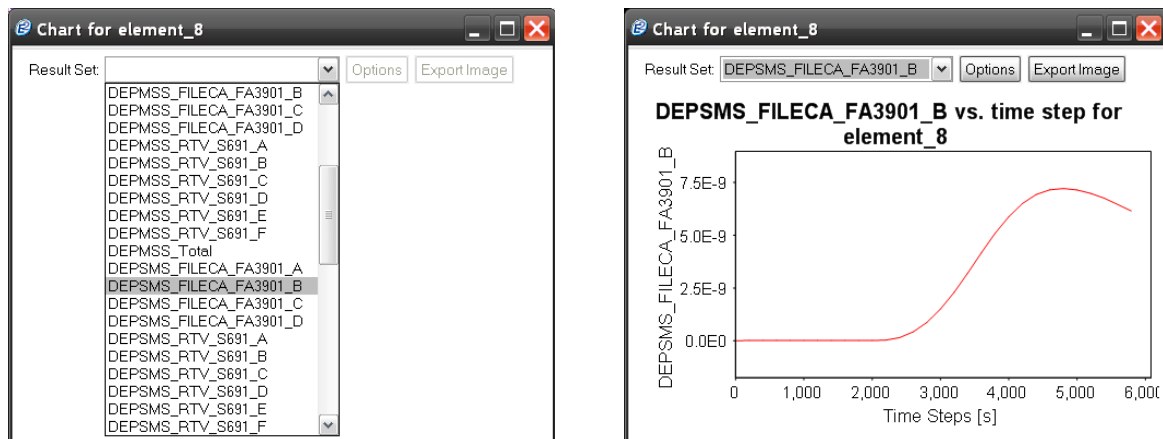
Chart for element_8

Result Set: Options Export Image

DEPMSS_FILECA_FA3901_B
DEPMSS_FILECA_FA3901_C
DEPMSS_FILECA_FA3901_D
DEPMSS_RTV_S691_A
DEPMSS_RTV_S691_B
DEPMSS_RTV_S691_C
DEPMSS_RTV_S691_D
DEPMSS_RTV_S691_E
DEPMSS_RTV_S691_F
DEPMSS_Total
DEPSMS_FILECA_FA3901_A
DEPSMS_FILECA_FA3901_B
DEPSMS_FILECA_FA3901_C
DEPSMS_FILECA_FA3901_D
DEPSMS_RTV_S691_A
DEPSMS_RTV_S691_B
DEPSMS_RTV_S691_C
DEPSMS_RTV_S691_D
DEPSMS_RTV_S691_E
DEPSMS_RTV_S691_F

Chart for element_8

Result Set: DEPSMS_FILECA_FA3901_B Options Export Image

DEPSMS_FILECA_FA3901_B vs. time step for element_8

DEPSMS_FILECA_FA3901_B

7.5E-9
5.0E-9
2.5E-9
0.0E0

0
1,000
2,000
3,000
4,000
5,000
6,00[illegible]

Time Steps [s]